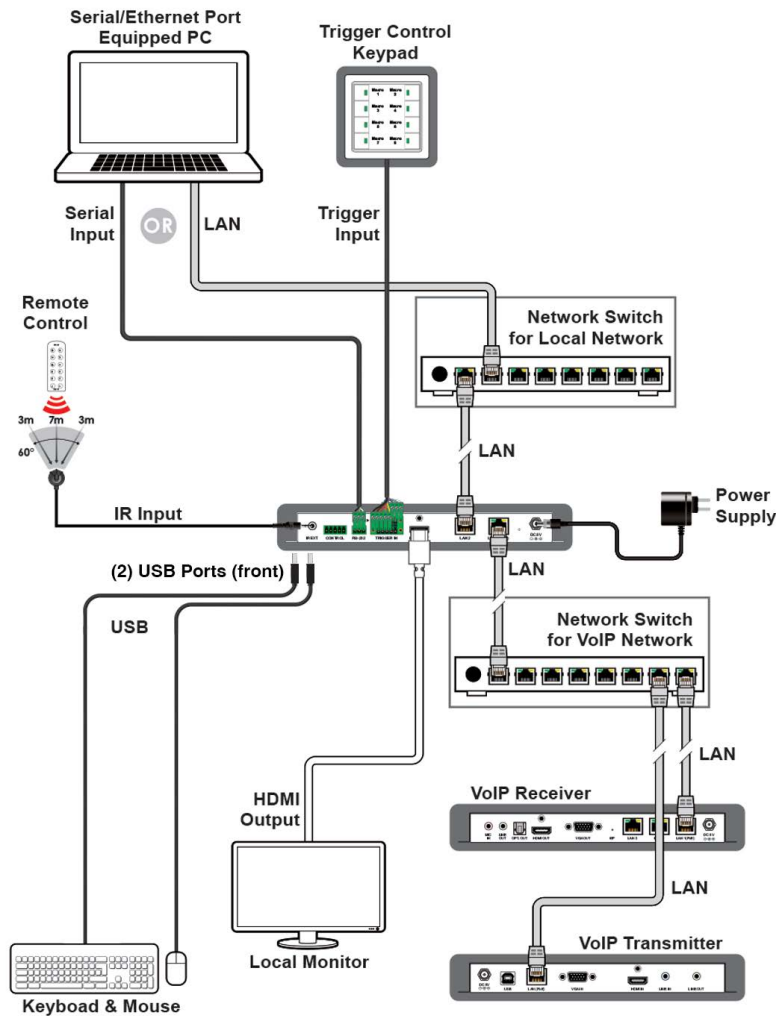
Serial/Ethernet Port Equipped PC

Trigger Control Keypad

Serial Input

OR

LAN

Trigger Input

Remote Control

3m

7m

3m

60°

Network Switch for Local Network

LAN

IR Input

Power Supply

(2) USB Ports (front)

LAN

USB

Network Switch for VoIP Network

LAN

HDMI Output

VoIP Receiver

LAN

Local Monitor

VoIP Transmitter

Keyboad & Mouse